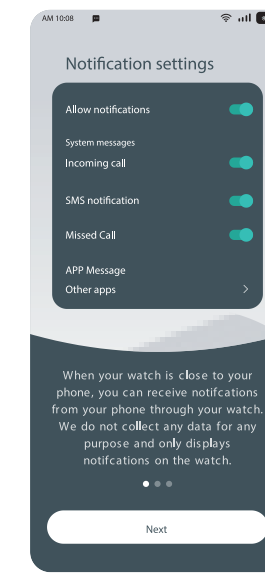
AM 10:08

Notification settings

Allow notifications

System messages

Incoming call

SMS notification

Missed Call

APP Message

Other apps

When your watch is close to your phone, you can receive notifcations from your phone through your watch. We do not collect any data for any purpose and only displays notifcations on the watch.

Next